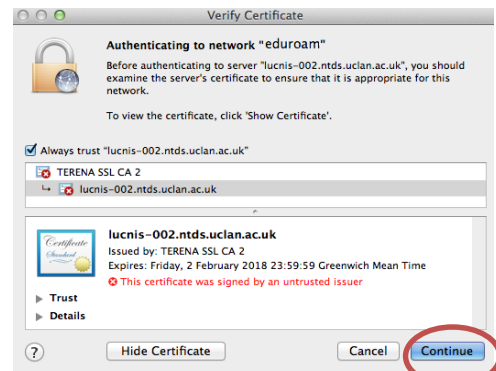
Verify Certificate

Authenticating to network "eduroam"

Before authenticating to server "lucnis-002.ntds.uclan.ac.uk", you should examine the server's certificate to ensure that it is appropriate for this network.

To view the certificate, click 'Show Certificate'.

Always trust "lucnis-002.ntds.uclan.ac.uk"

TERENA SSL CA 2

lucnis-002.ntds.uclan.ac.uk

Certificate Standard

lucnis-002.ntds.uclan.ac.uk

Issued by: TERENA SSL CA 2

Expires: Friday, 2 February 2018 23:59:59 Greenwich Mean Time

This certificate was signed by an untrusted issuer

Trust

Details

?

Hide Certificate

Cancel

Continue